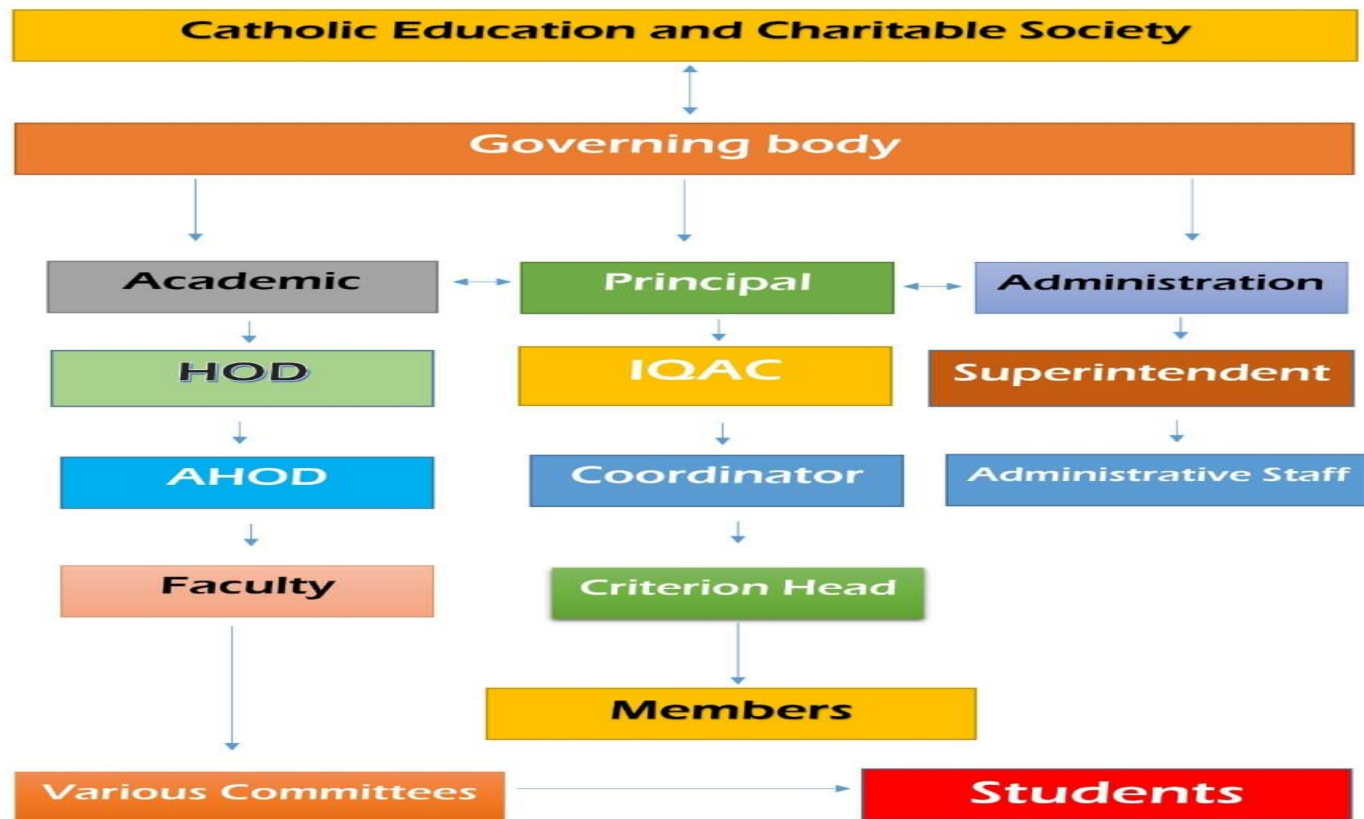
Catholic Education and Charitable Society

Governing body

Academic

Principal

Administration

HOD

IQAC

Superintendent

AHOD

Coordinator

Administrative Staff

Faculty

Criterion Head

Members

Various Committees

Students